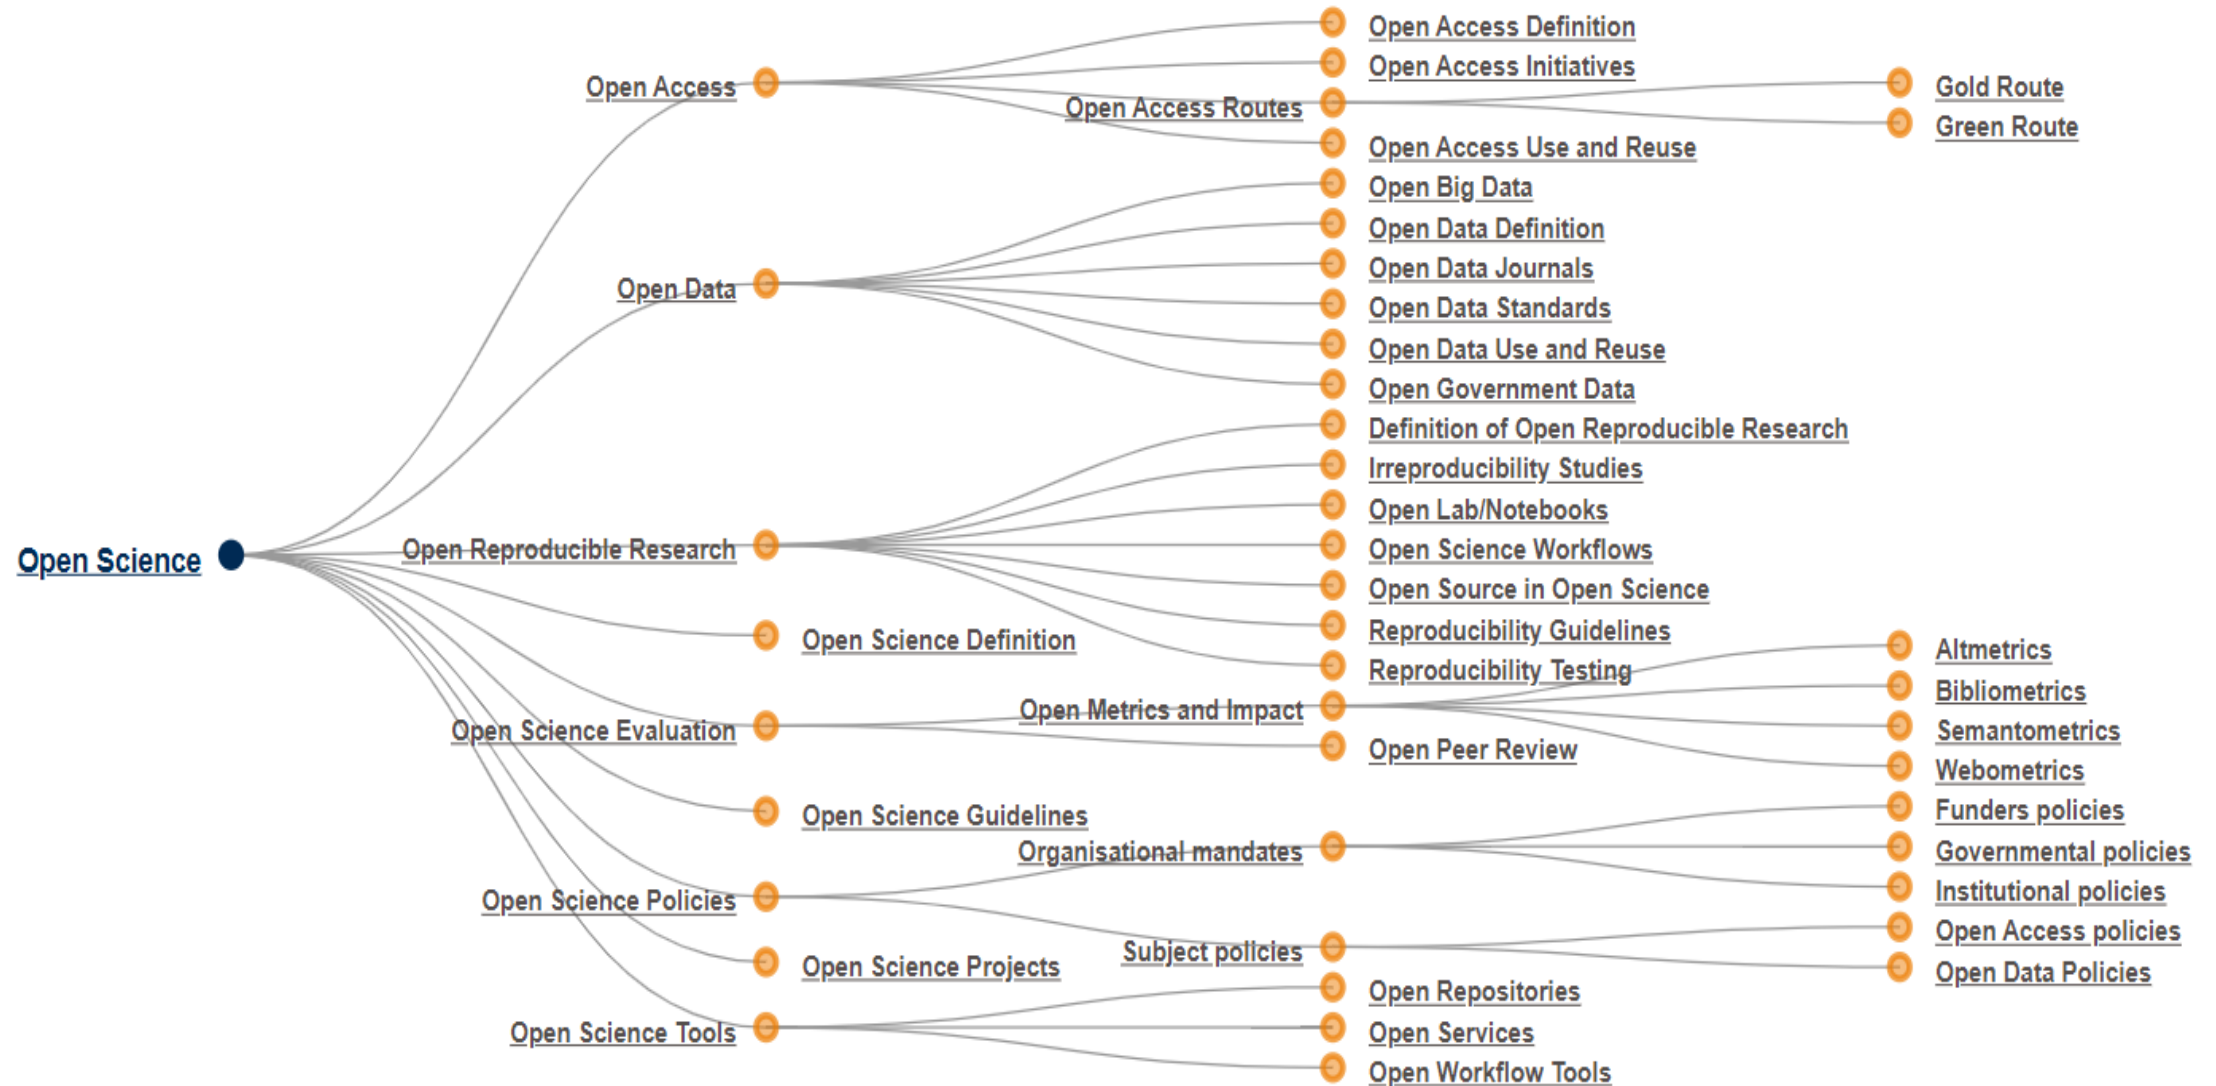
Open Science

Open Access
Open Access Definition
Open Access Initiatives
Open Access Routes
Gold Route
Green Route
Open Access Use and Reuse

Open Data
Open Big Data
Open Data Definition
Open Data Journals
Open Data Standards
Open Data Use and Reuse
Open Government Data

Open Reproducible Research
Definition of Open Reproducible Research
Irreproducibility Studies
Open Lab/Notebooks
Open Science Workflows
Open Source in Open Science
Reproducibility Guidelines
Reproducibility Testing

Open Science Definition

Open Science Evaluation
Open Metrics and Impact
Altmetrics
Bibliometrics
Semantometrics
Webometrics
Open Peer Review

Open Science Guidelines

Open Science Policies
Organisational mandates
Funders policies
Governmental policies
Institutional policies
Subject policies
Open Access policies
Open Data Policies

Open Science Projects

Open Science Tools
Open Repositories
Open Services
Open Workflow Tools